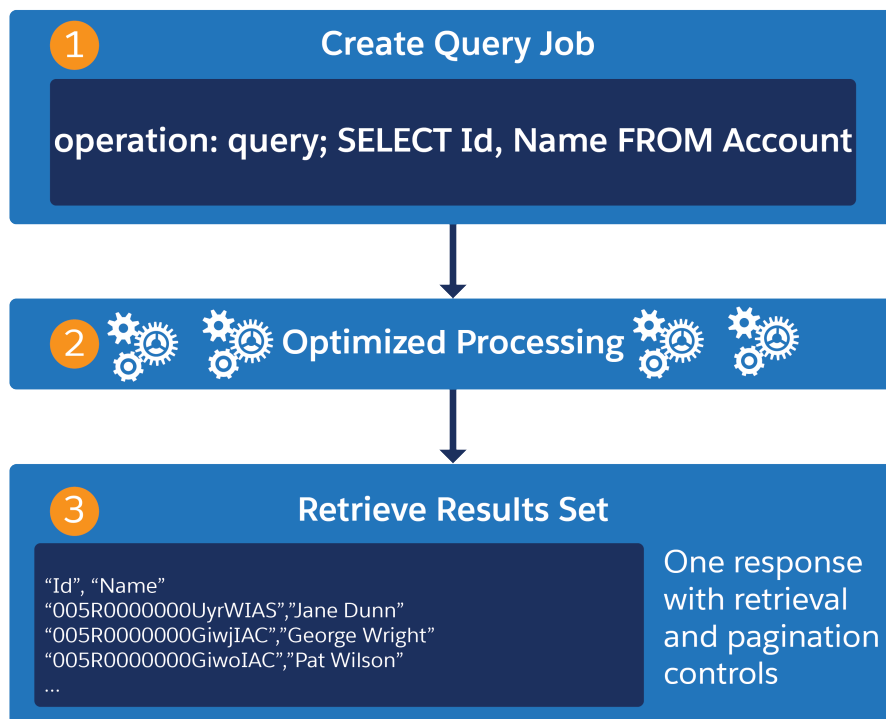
1 Create Query Job

operation: query; SELECT Id, Name FROM Account

2 Optimized Processing

3 Retrieve Results Set

“Id”, “Name”
“005R0000000UyrWIAS”,”Jane Dunn”
“005R0000000GiwjIAC”,”George Wright”
“005R0000000GiwoIAC”,”Pat Wilson”
...

One response with retrieval and pagination controls